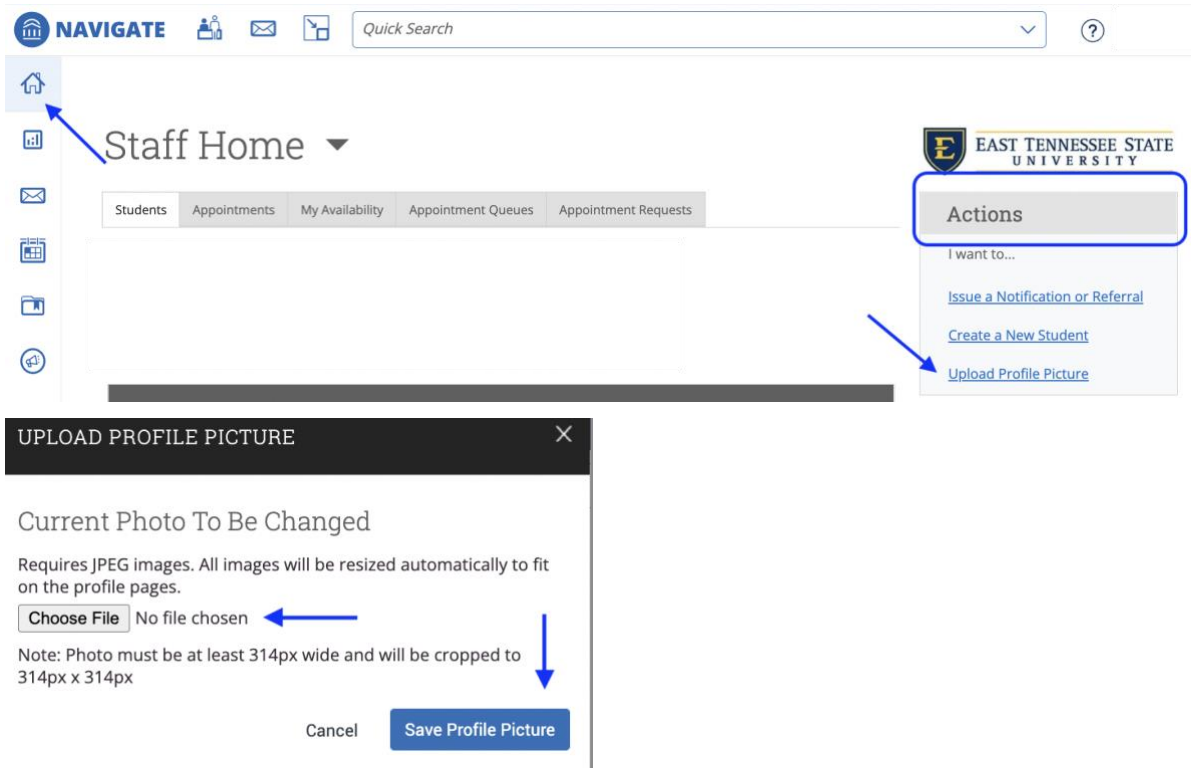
NAVIGATE

Quick Search

?

Staff Home

| Students | Appointments | My Availability | Appointment Queues | Appointment Requests |
|---|---|---|---|---|

EAST TENNESSEE STATE UNIVERSITY

Actions

I want to...

Issue a Notification or Referral

Create a New Student

Upload Profile Picture

UPLOAD PROFILE PICTURE

Current Photo To Be Changed

Requires JPEG images. All images will be resized automatically to fit on the profile pages.

Choose File No file chosen

Note: Photo must be at least 314px wide and will be cropped to 314px x 314px

Cancel

Save Profile Picture